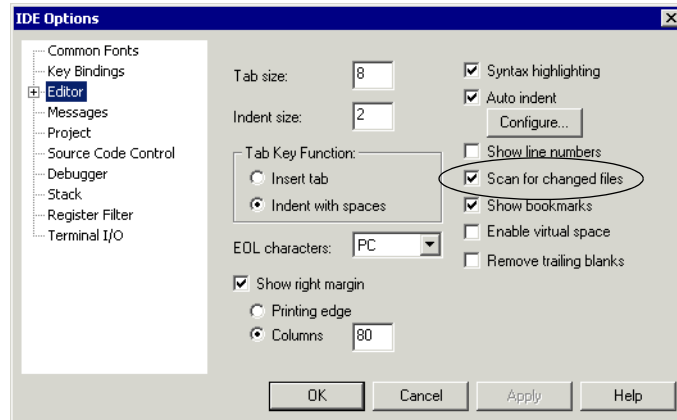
IDE Options

Common Fonts
Key Bindings
Editor
Messages
Project
Source Code Control
Debugger
Stack
Register Filter
Terminal I/O

Tab size: 8
Indent size: 2

Tab Key Function:
Insert tab
Indent with spaces

EOL characters: PC

Show right margin
Printing edge
Columns 80

Syntax highlighting
Auto indent
Configure...
Show line numbers
Scan for changed files
Show bookmarks
Enable virtual space
Remove trailing blanks

OK
Cancel
Apply
Help